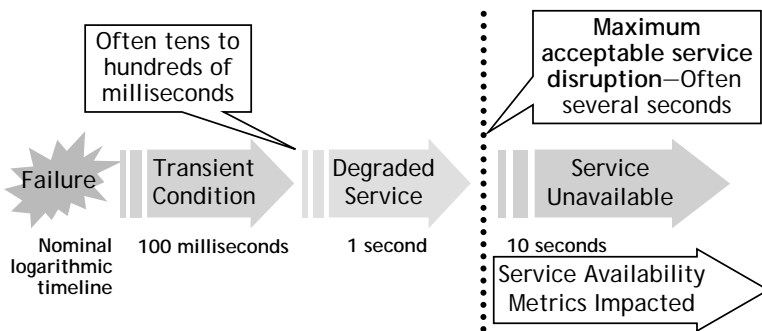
Often tens to hundreds of milliseconds

Maximum acceptable service disruption—Often several seconds

Failure

Transient Condition

Degraded Service

Service Unavailable

Nominal logarithmic timeline

100 milliseconds

1 second

10 seconds

Service Availability Metrics Impacted